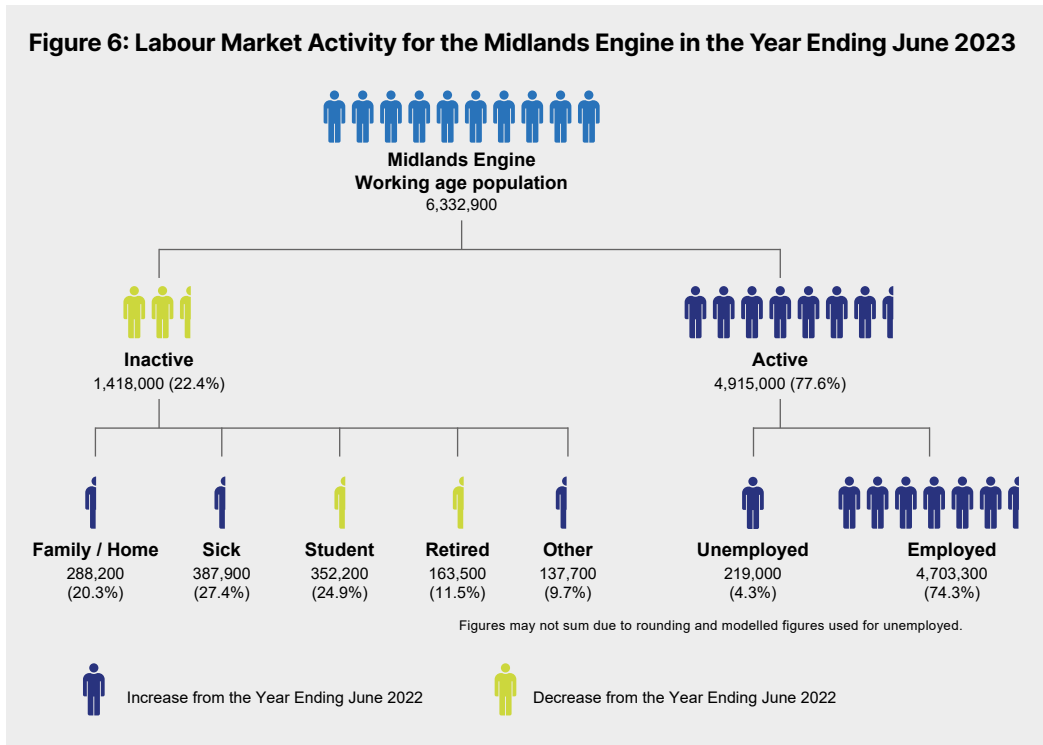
Figure 6: Labour Market Activity for the Midlands Engine in the Year Ending June 2023

Midlands Engine
Working age population
6,332,900

Inactive
1,418,000 (22.4%)

Active
4,915,000 (77.6%)

Family / Home
288,200
(20.3%)

Sick
387,900
(27.4%)

Student
352,200
(24.9%)

Retired
163,500
(11.5%)

Other
137,700
(9.7%)

Unemployed
219,000
(4.3%)

Employed
4,703,300
(74.3%)

Figures may not sum due to rounding and modelled figures used for unemployed.

Increase from the Year Ending June 2022

Decrease from the Year Ending June 2022